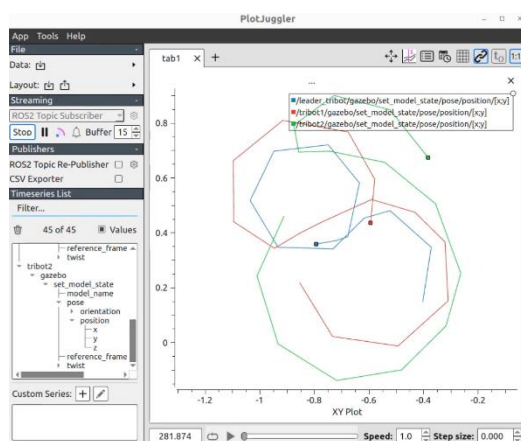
PlotJuggler

App Tools Help
File
Data:
Layout:
Streaming
ROS2 Topic Subscriber
Stop Buffer 15
Publishers
ROS2 Topic Re-Publisher
CSV Exporter
Timeseries List
Filter...
45 of 45 Values
reference_frame
twist
tribot2
gazebo
set_model_state
model_name
pose
orientation
position
x
y
z
reference_frame
twist
Custom Series: +

tab1 × +

...

/leader_tribot/gazebo/set_model_state/pose/position/[x;y]
/tribot1/gazebo/set_model_state/pose/position/[x;y]
/tribot2/gazebo/set_model_state/pose/position/[x;y]

0.8
0.6
0.4
0.2
0
-1.2
-1
-0.8
-0.6
-0.4
-0.2
XY Plot

281.874 Speed: 1.0 Step size: 0.000